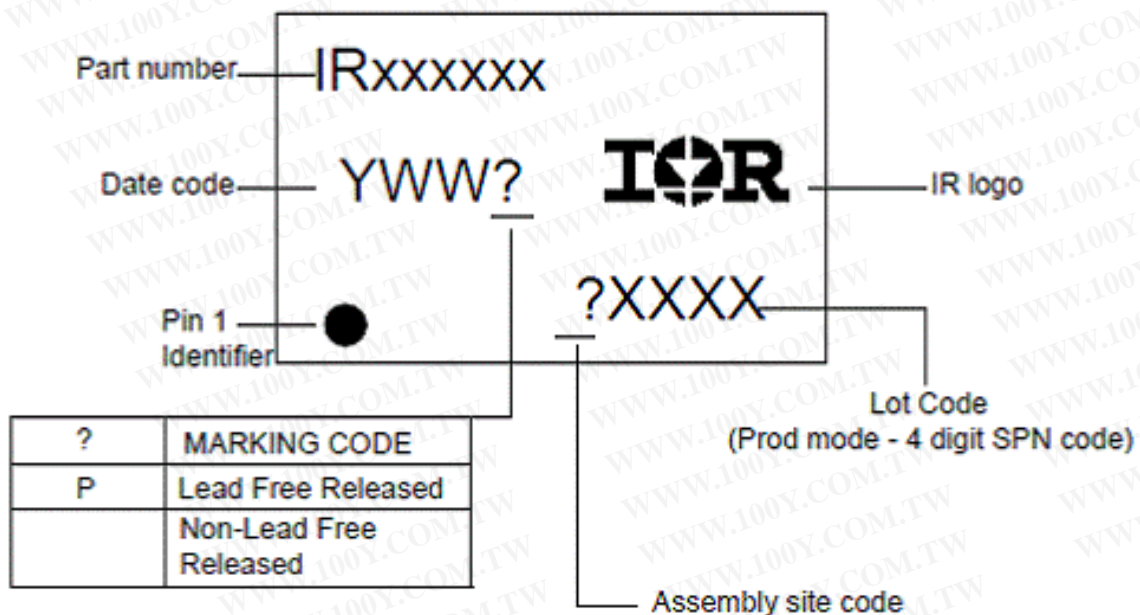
Part number IRxxxxxx

Date code YWW?

IR logo

Pin 1 Identifier

?XXXX

Lot Code
(Prod mode - 4 digit SPN code)

| ? | MARKING CODE |
|---|---|
| P | Lead Free Released |
| | Non-Lead Free Released |

Assembly site code

WWW.100Y.COM.TW